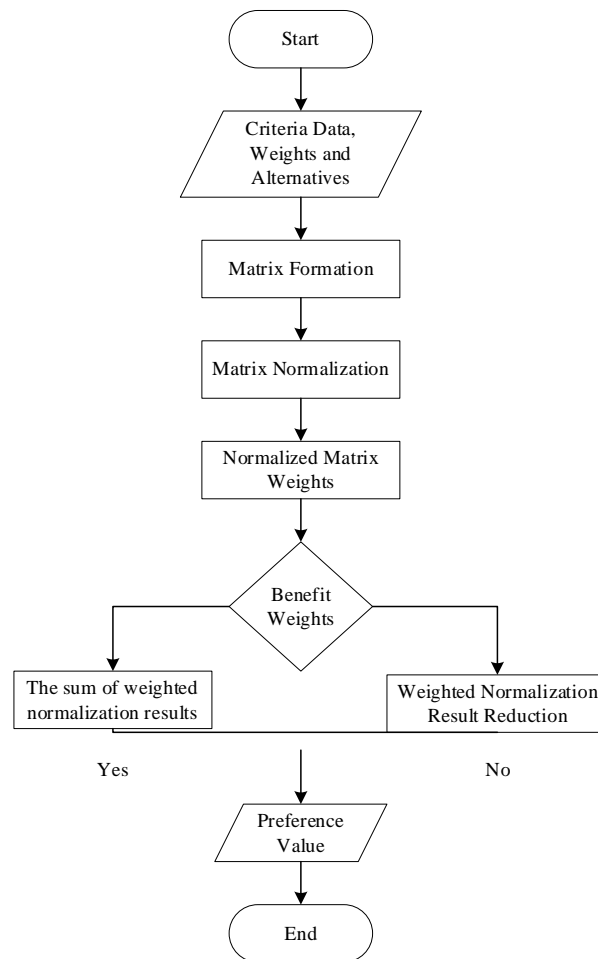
Start

Criteria Data, Weights and Alternatives

Matrix Formation

Matrix Normalization

Normalized Matrix Weights

Benefit Weights

The sum of weighted normalization results

Weighted Normalization Result Reduction

Yes

No

Preference Value

End